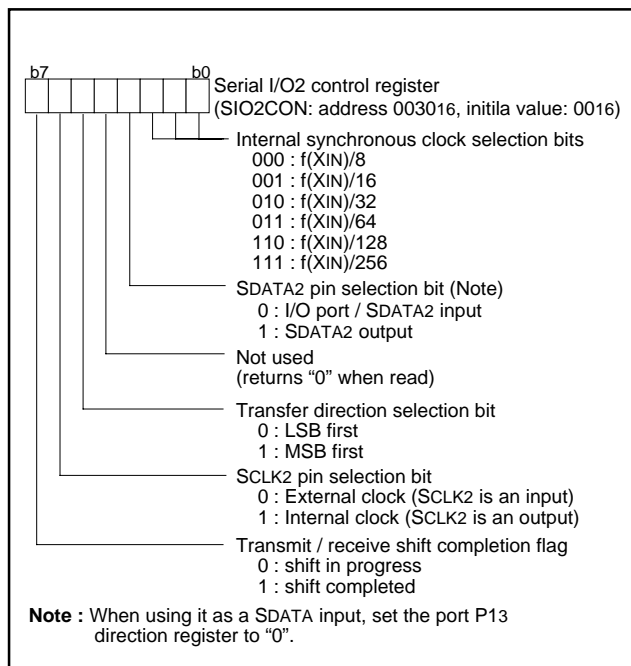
b7 b0

Serial I/O2 control register
(SIO2CON: address 003016, initila value: 0016)

Internal synchronous clock selection bits
000 : f(XIN)/8
001 : f(XIN)/16
010 : f(XIN)/32
011 : f(XIN)/64
110 : f(XIN)/128
111 : f(XIN)/256

SDATA2 pin selection bit (Note)
0 : I/O port / SDATA2 input
1 : SDATA2 output

Not used
(returns "0" when read)

Transfer direction selection bit
0 : LSB first
1 : MSB first

SCLK2 pin selection bit
0 : External clock (SCLK2 is an input)
1 : Internal clock (SCLK2 is an output)

Transmit / receive shift completion flag
0 : shift in progress
1 : shift completed

Note : When using it as a SDATA input, set the port P13 direction register to "0".